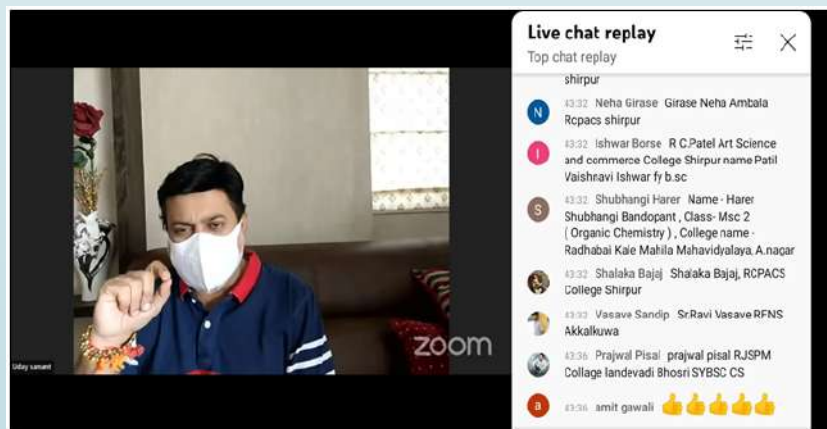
Uday samant

zoom

Live chat replay
Top chat replay

shirpur

N 43:32 Neha Girase Girase Neha Ambala Rcpacs shirpur

I 43:32 Ishwar Borse R C Patel Art Science and commerce College Shirpur name Patil Vaishravi Ishwar fy b.sc

S 43:32 Shubhangi Harer Name - Harer Shubhangi Bandopant , Class- Msc 2 ( Organic Chemistry ) , College name - Radhabai Kale Mahila Mahavidyalaya, A.nagar

43:32 Shalaka Bajaj Shalaka Bajaj, RCPACS College Shirpur

43:33 Vasave Sandip Sr.Ravi Vasave RFNS Akkalkuwa

43:36 Prajwal Pisal prajwal pisal RJSPM Collage landevadi Bhosri SYBSC CS

a 43:36 amit gawali 👍👍👍👍👍